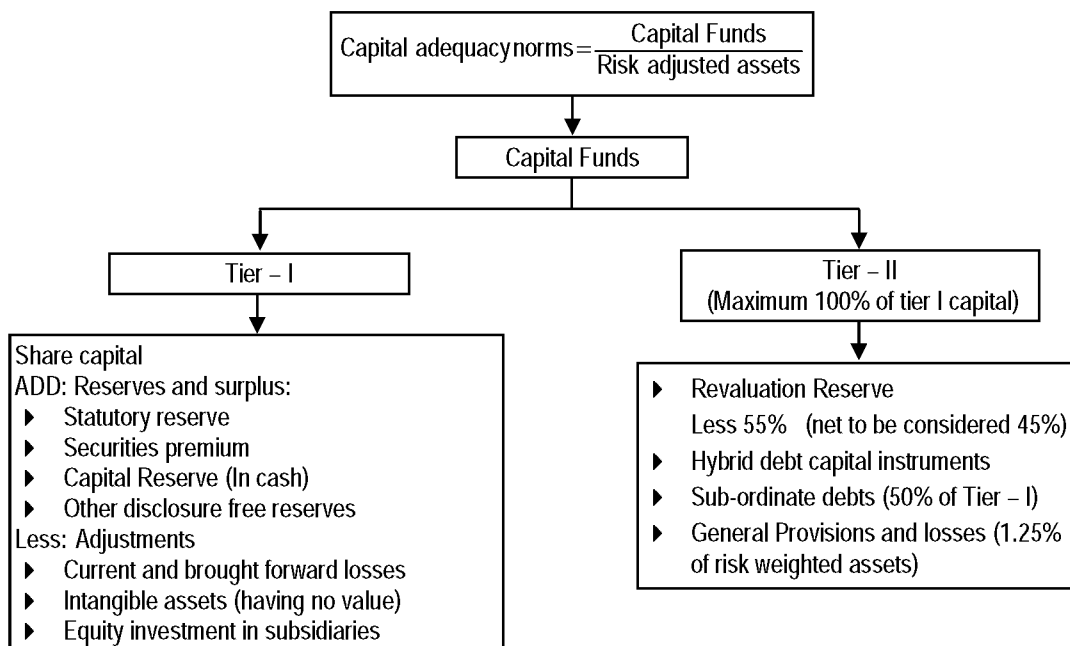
$\text{Capital adequacy norms} = \frac{\text{Capital Funds}}{\text{Risk adjusted assets}}$

Capital Funds

Tier – I

Share capital
ADD: Reserves and surplus:
▶ Statutory reserve
▶ Securities premium
▶ Capital Reserve (In cash)
▶ Other disclosure free reserves
Less: Adjustments
▶ Current and brought forward losses
▶ Intangible assets (having no value)
▶ Equity investment in subsidiaries

Tier – II
(Maximum 100% of tier I capital)

▶ Revaluation Reserve
Less 55% (net to be considered 45%)
▶ Hybrid debt capital instruments
▶ Sub-ordinate debts (50% of Tier – I)
▶ General Provisions and losses (1.25% of risk weighted assets)